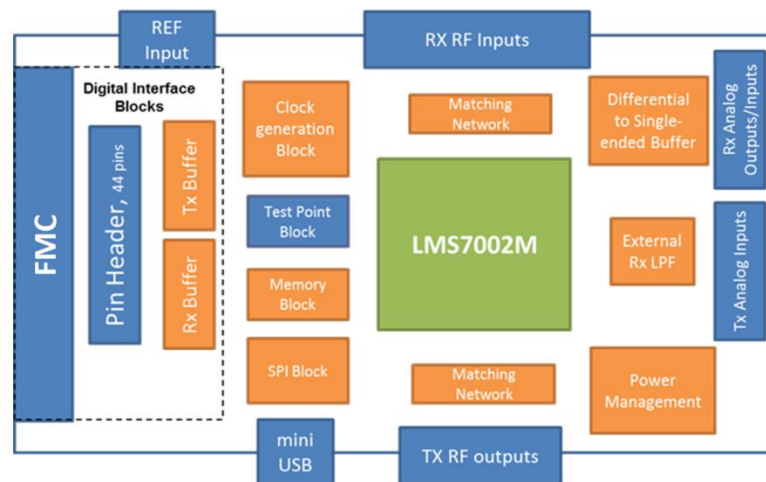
REF Input

RX RF Inputs

FMC

Digital Interface Blocks

Pin Header, 44 pins

Tx Buffer

Rx Buffer

Clock generation Block

Test Point Block

Memory Block

SPI Block

Matching Network

LMS7002M

Matching Network

Differential to Single-ended Buffer

Rx Analog Outputs/Inputs

External Rx LPF

Tx Analog Inputs

Power Management

mini USB

TX RF outputs